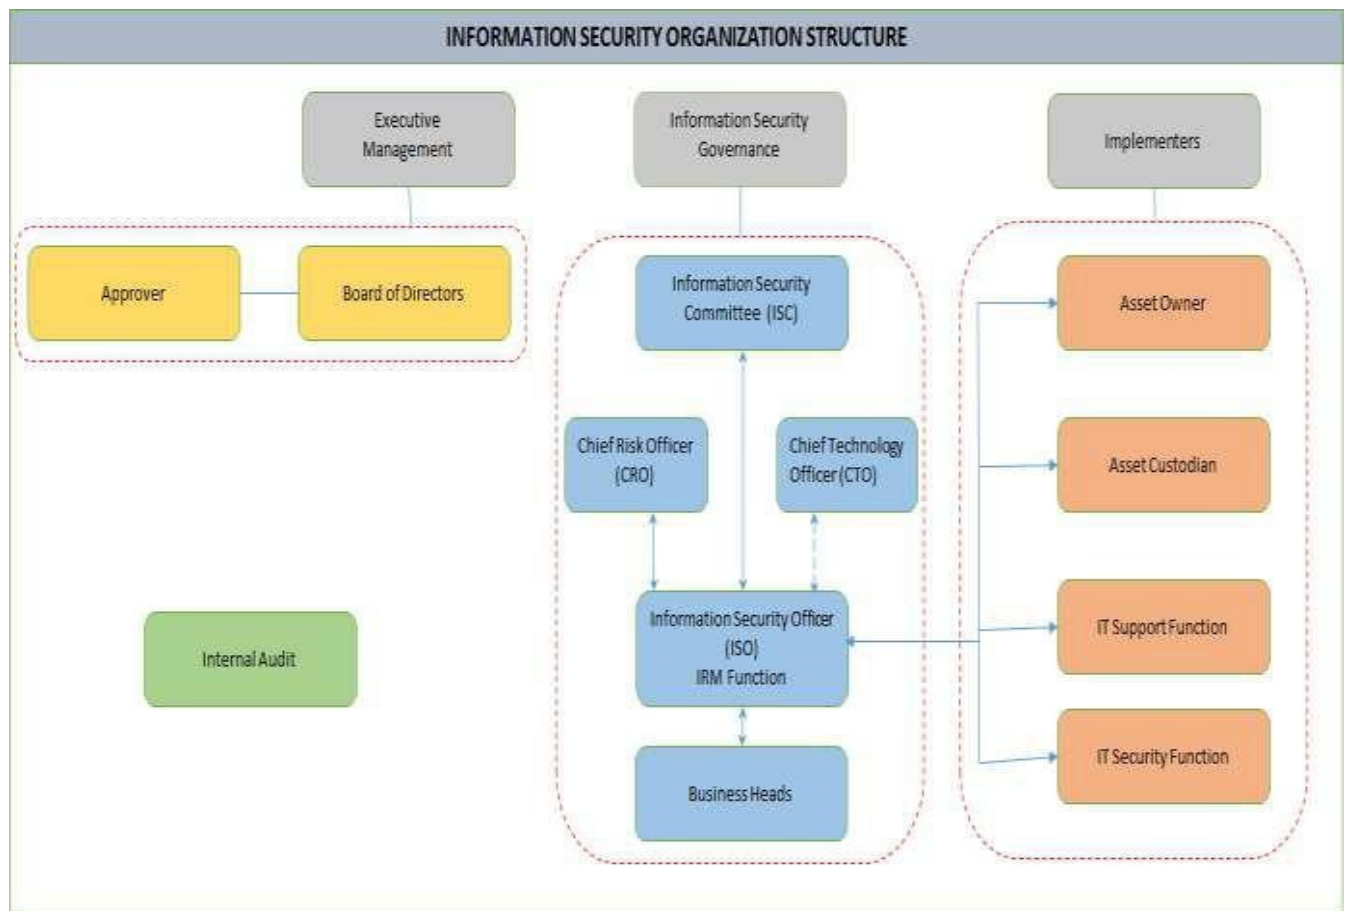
INFORMATION SECURITY ORGANIZATION STRUCTURE

Executive Management

Information Security Governance

Implementers

Approver

Board of Directors

Information Security Committee (ISC)

Asset Owner

Chief Risk Officer (CRO)

Chief Technology Officer (CTO)

Asset Custodian

Information Security Officer (ISO) IRM Function

IT Support Function

Internal Audit

IT Security Function

Business Heads